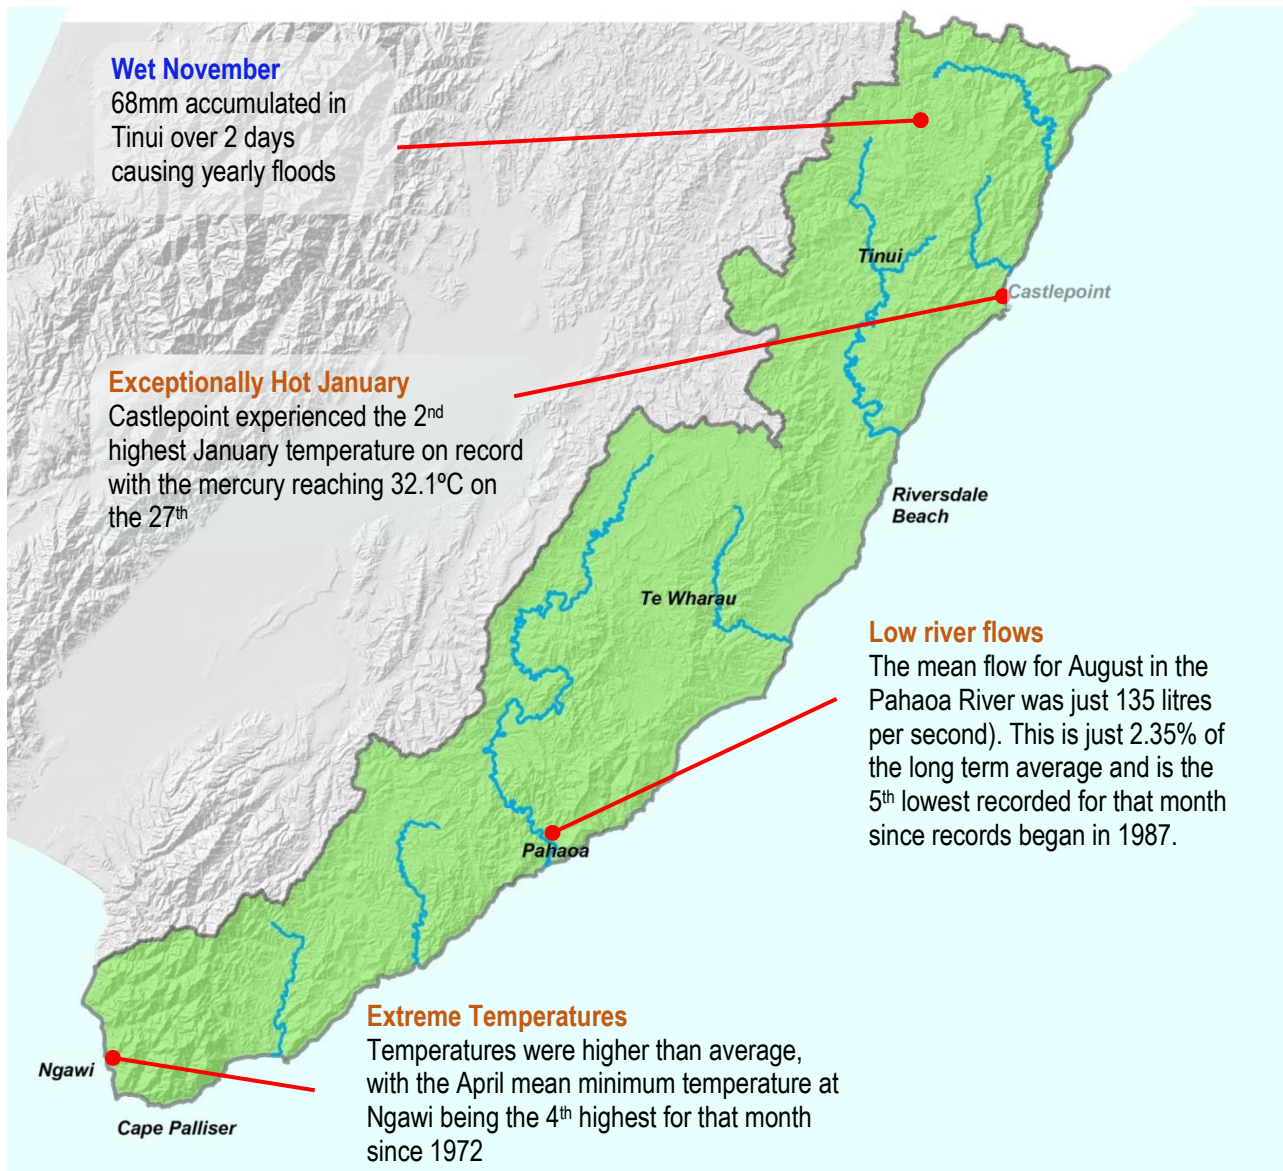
Wet November
68mm accumulated in Tinui over 2 days causing yearly floods

Tinui

Castlepoint

Exceptionally Hot January
Castlepoint experienced the 2$^{nd}$ highest January temperature on record with the mercury reaching 32.1ºC on the 27$^{th}$

Riversdale Beach

Te Wharau

Low river flows
The mean flow for August in the Pahaoa River was just 135 litres per second). This is just 2.35% of the long term average and is the 5$^{th}$ lowest recorded for that month since records began in 1987.

Pahaoa

Extreme Temperatures
Temperatures were higher than average, with the April mean minimum temperature at Ngawi being the 4$^{th}$ highest for that month since 1972

Ngawi

Cape Palliser